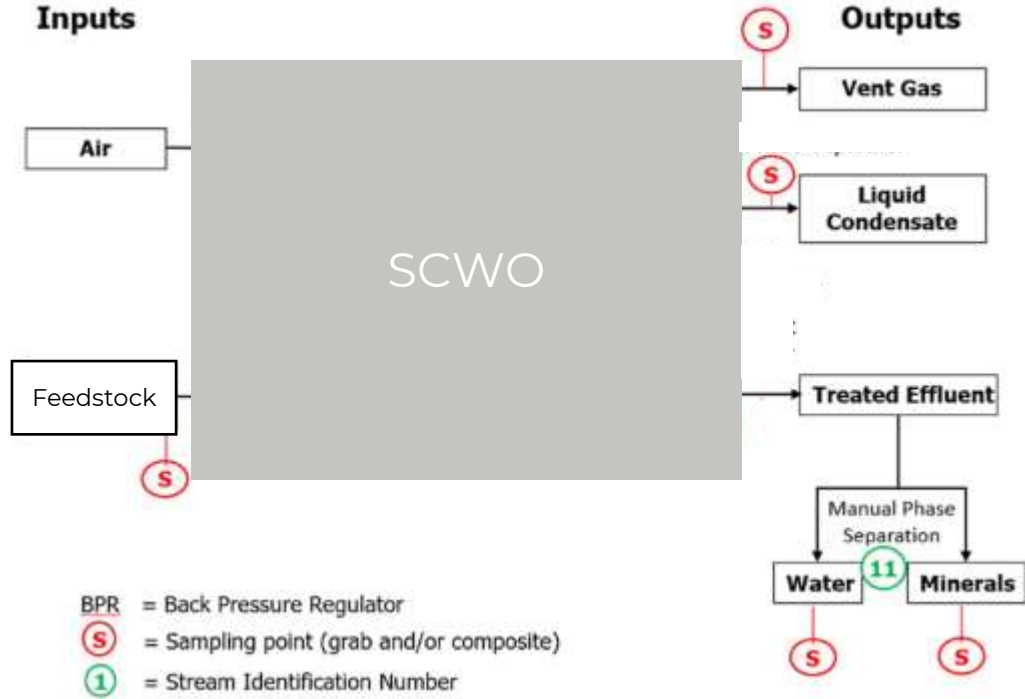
Inputs

Outputs

S

Vent Gas

Air

S

Liquid Condensate

SCWO

Feedstock

Treated Effluent

S

Manual Phase Separation

11

Water

Minerals

S

S

BPR = Back Pressure Regulator

S = Sampling point (grab and/or composite)

1 = Stream Identification Number